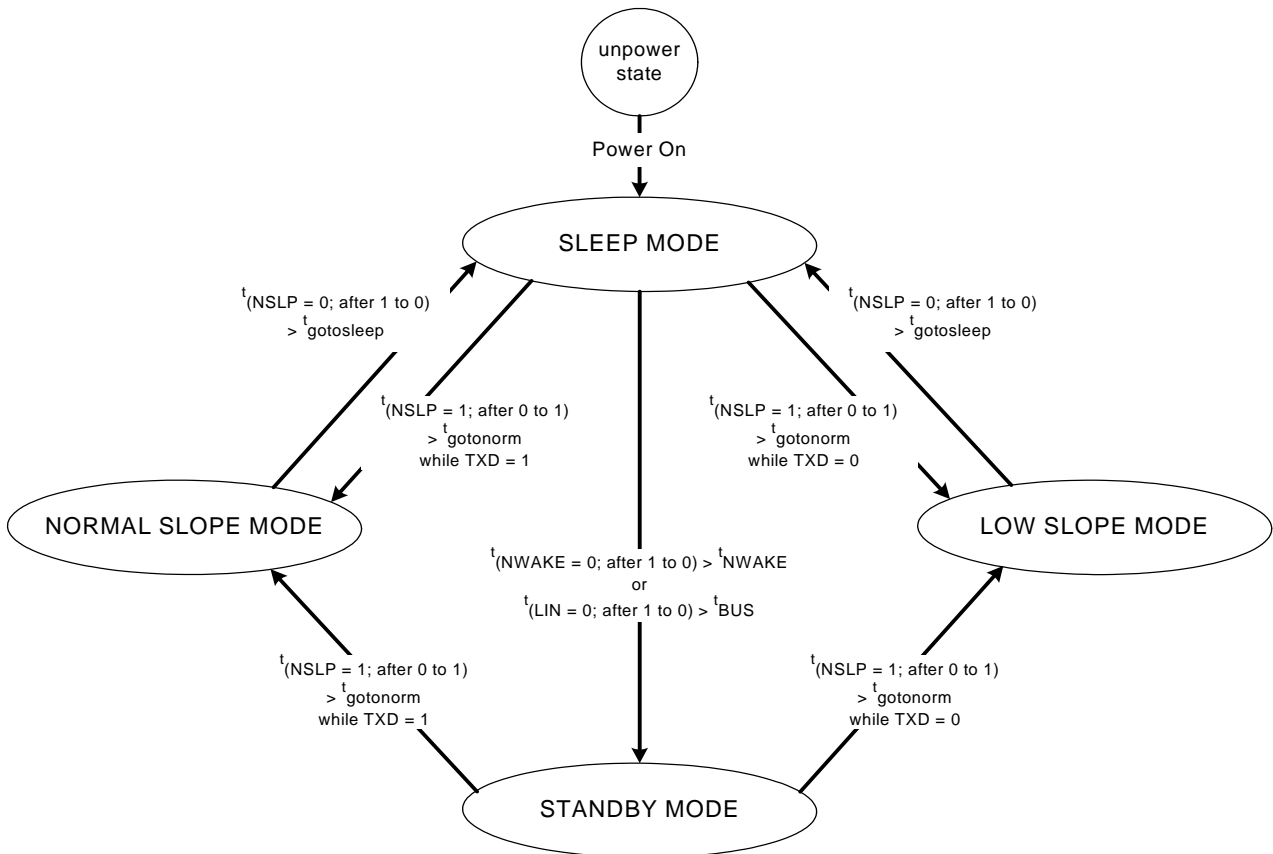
unpower state

Power On

SLEEP MODE

$t_{(NSLP = 0; after 1 to 0)}$ > $t_{gotosleep}$

$t_{(NSLP = 0; after 1 to 0)}$ > $t_{gotosleep}$

$t_{(NSLP = 1; after 0 to 1)}$ > $t_{gotonorm}$ while TXD = 1

$t_{(NSLP = 1; after 0 to 1)}$ > $t_{gotonorm}$ while TXD = 0

NORMAL SLOPE MODE

LOW SLOPE MODE

$t_{(NWAKE = 0; after 1 to 0)}$ > $t_{NWAKE}$ or $t_{(LIN = 0; after 1 to 0)}$ > $t_{BUS}$

$t_{(NSLP = 1; after 0 to 1)}$ > $t_{gotonorm}$ while TXD = 1

$t_{(NSLP = 1; after 0 to 1)}$ > $t_{gotonorm}$ while TXD = 0

STANDBY MODE